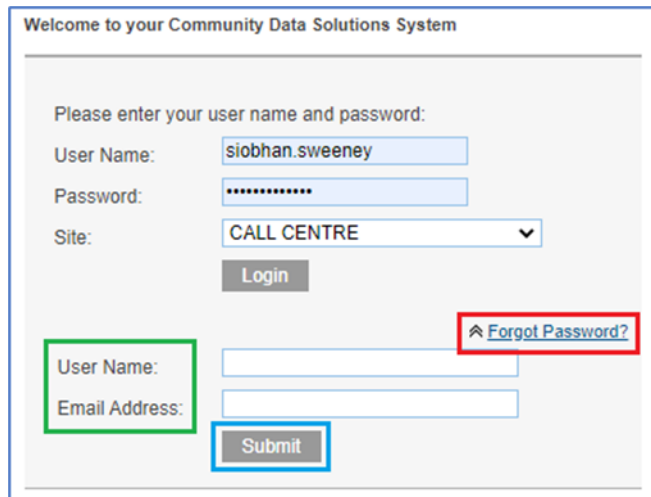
Welcome to your Community Data Solutions System

Please enter your user name and password:

User Name: siobhan.sweeney

Password: ••••••••••••••

Site: CALL CENTRE

Login

Forgot Password?

User Name:

Email Address:

Submit